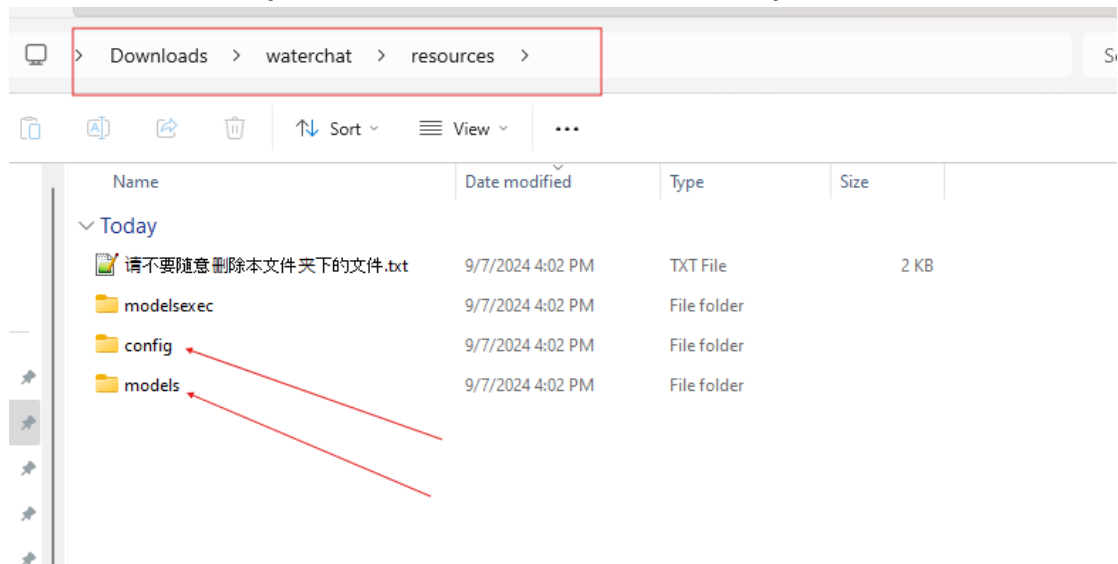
> Downloads > waterchat > resources >

Sort View ···

| Name | Date modified | Type | Size |
|---|---|---|---|
| Today | | | |
| 请不要随意删除本文件夹下的文件.txt | 9/7/2024 4:02 PM | TXT File | 2 KB |
| modelsexec | 9/7/2024 4:02 PM | File folder | |
| config | 9/7/2024 4:02 PM | File folder | |
| models | 9/7/2024 4:02 PM | File folder | |